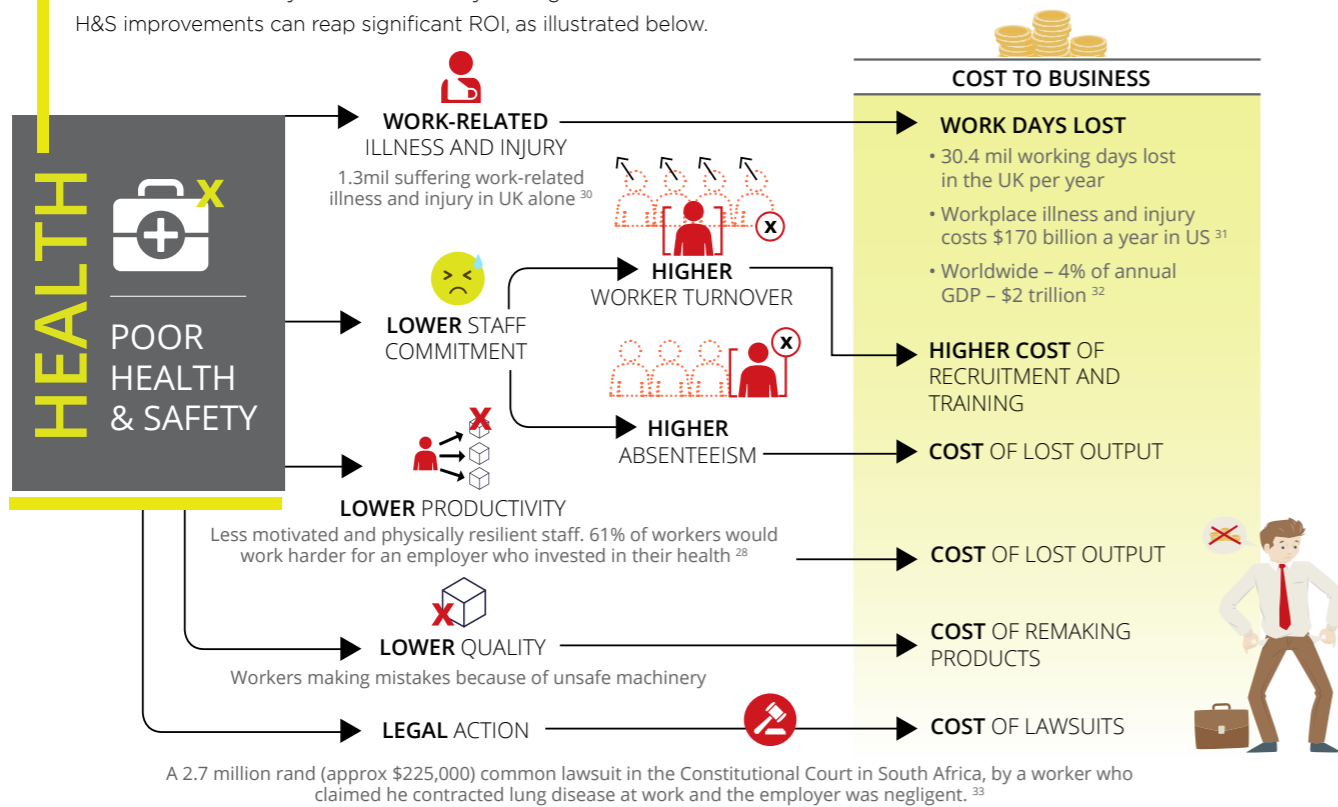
H&S improvements can reap significant ROI, as illustrated below.

HEALTH

POOR HEALTH & SAFETY

COST TO BUSINESS

WORK-RELATED ILLNESS AND INJURY
1.3mil suffering work-related illness and injury in UK alone $^{30}$

WORK DAYS LOST
• 30.4 mil working days lost in the UK per year
• Workplace illness and injury costs $170 billion a year in US $^{31}$
• Worldwide – 4% of annual GDP – $2 trillion $^{32}$

LOWER STAFF COMMITMENT

HIGHER WORKER TURNOVER

HIGHER COST OF RECRUITMENT AND TRAINING

HIGHER ABSENTEEISM

COST OF LOST OUTPUT

LOWER PRODUCTIVITY
Less motivated and physically resilient staff. 61% of workers would work harder for an employer who invested in their health $^{28}$

COST OF LOST OUTPUT

LOWER QUALITY
Workers making mistakes because of unsafe machinery

COST OF REMAKING PRODUCTS

LEGAL ACTION

COST OF LAWSUITS

A 2.7 million rand (approx $225,000) common lawsuit in the Constitutional Court in South Africa, by a worker who claimed he contracted lung disease at work and the employer was negligent. $^{33}$